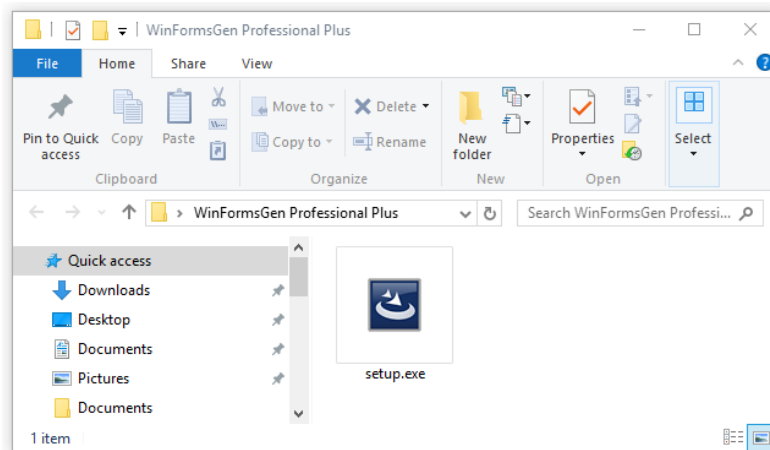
WinFormsGen Professional Plus

File
Home
Share
View

Pin to Quick access
Copy
Paste
Clipboard

Move to
Copy to
Delete
Rename
Organize

New folder
New

Properties
Open

Select

WinFormsGen Professional Plus
Search WinFormsGen Professi...

Quick access
Downloads
Desktop
Documents
Pictures
Documents

setup.exe

1 item